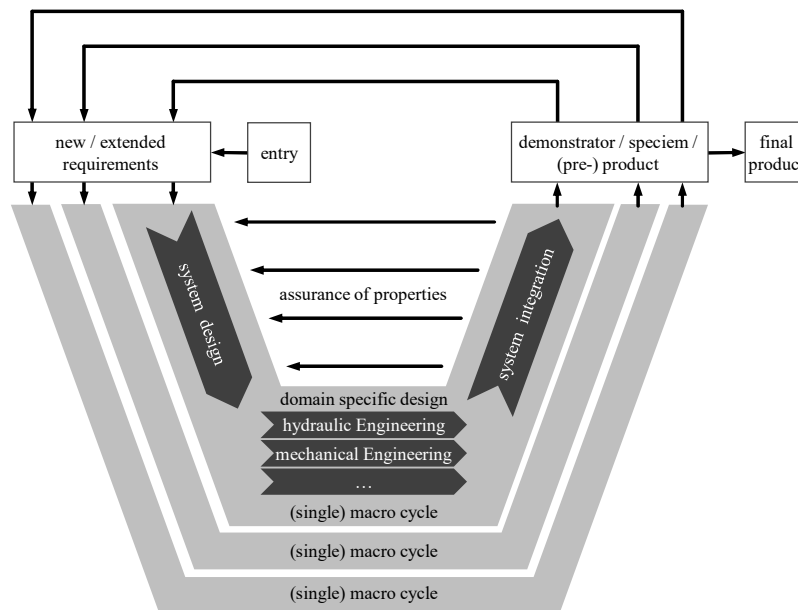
new / extended requirements

entry

demonstrator / speciem / (pre-) product

final produc

system design

assurance of properties

system integration

domain specific design

hydraulic Engineering

mechanical Engineering

…

(single) macro cycle

(single) macro cycle

(single) macro cycle